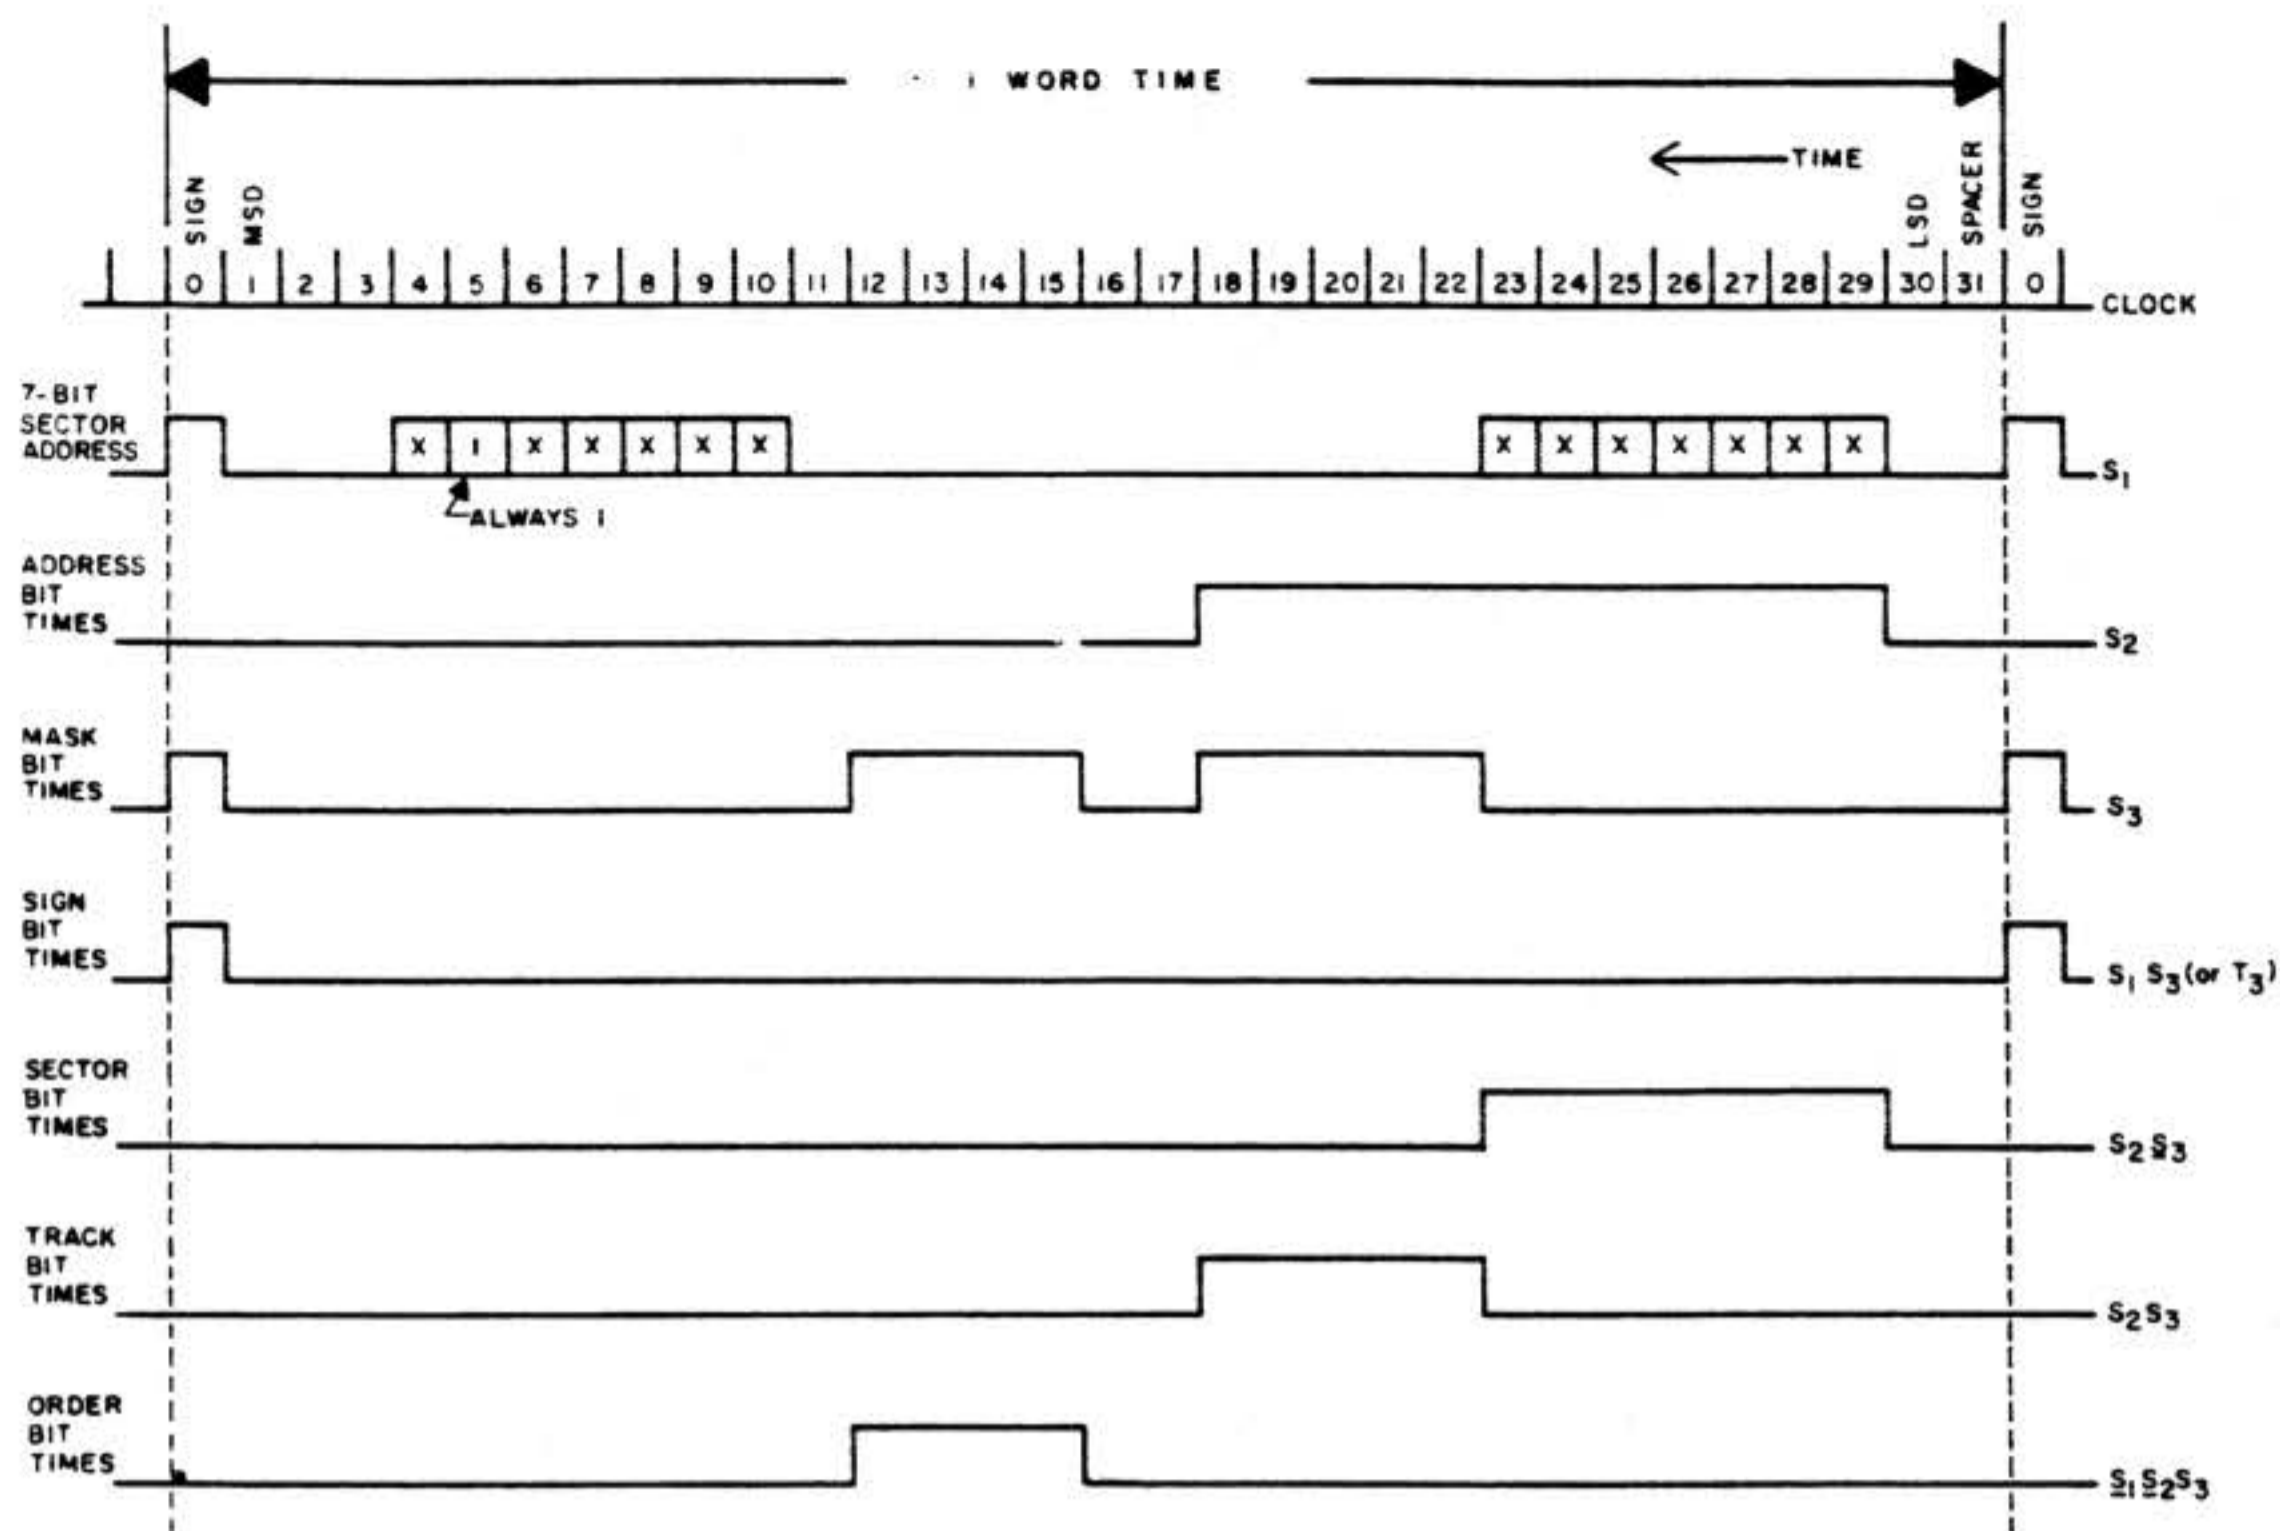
1 WORD TIME

TIME

SIGN MSD LSD SPACER SIGN

0 1 2 3 4 5 6 7 8 9 10 11 12 13 14 15 16 17 18 19 20 21 22 23 24 25 26 27 28 29 30 31 0 CLOCK

7-BIT SECTOR ADDRESS
X 1 X X X X X
ALWAYS 1
X X X X X X X
$S_1$

ADDRESS BIT TIMES
$S_2$

MASK BIT TIMES
$S_3$

SIGN BIT TIMES
$S_1$ $S_3$(or $T_3$)

SECTOR BIT TIMES
$S_2 \underline{S}_3$

TRACK BIT TIMES
$S_2 S_3$

ORDER BIT TIMES
$\underline{S}_1 \underline{S}_2 S_3$